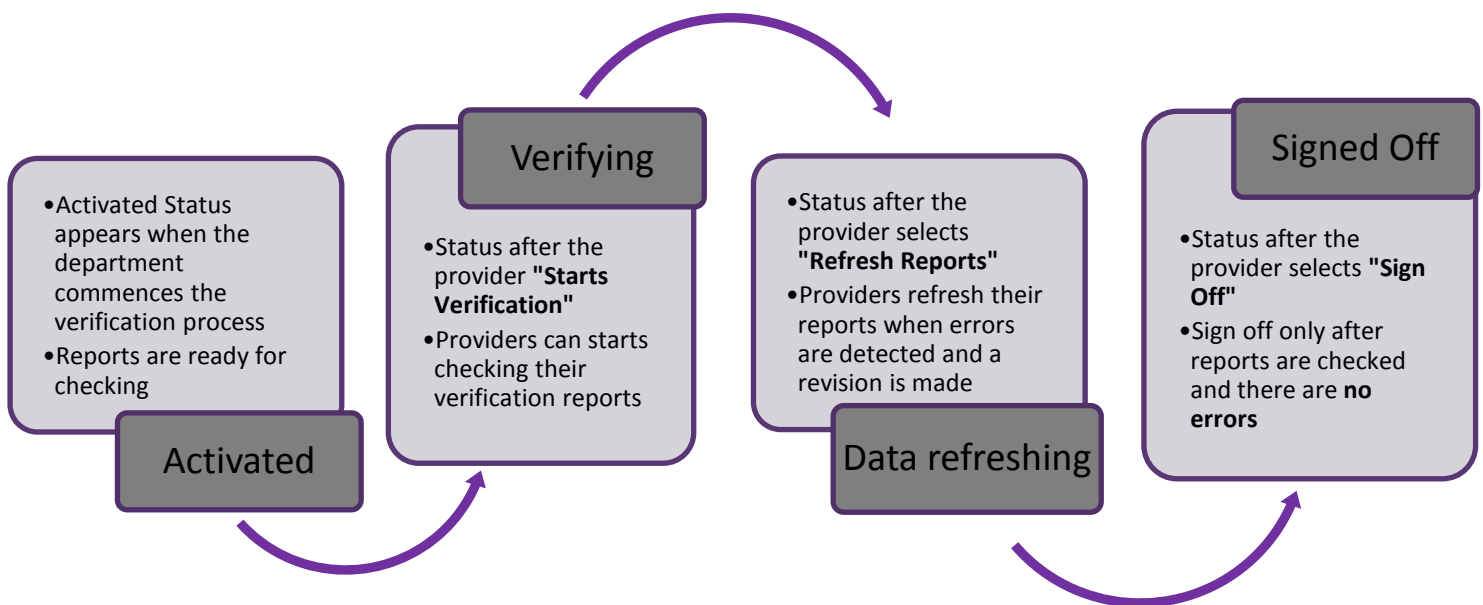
•Activated Status appears when the department commences the verification process
•Reports are ready for checking

Activated

Verifying

•Status after the provider **"Starts Verification"**
•Providers can starts checking their verification reports

•Status after the provider selects **"Refresh Reports"**
•Providers refresh their reports when errors are detected and a revision is made

Data refreshing

Signed Off

•Status after the provider selects **"Sign Off"**
•Sign off only after reports are checked and there are **no errors**